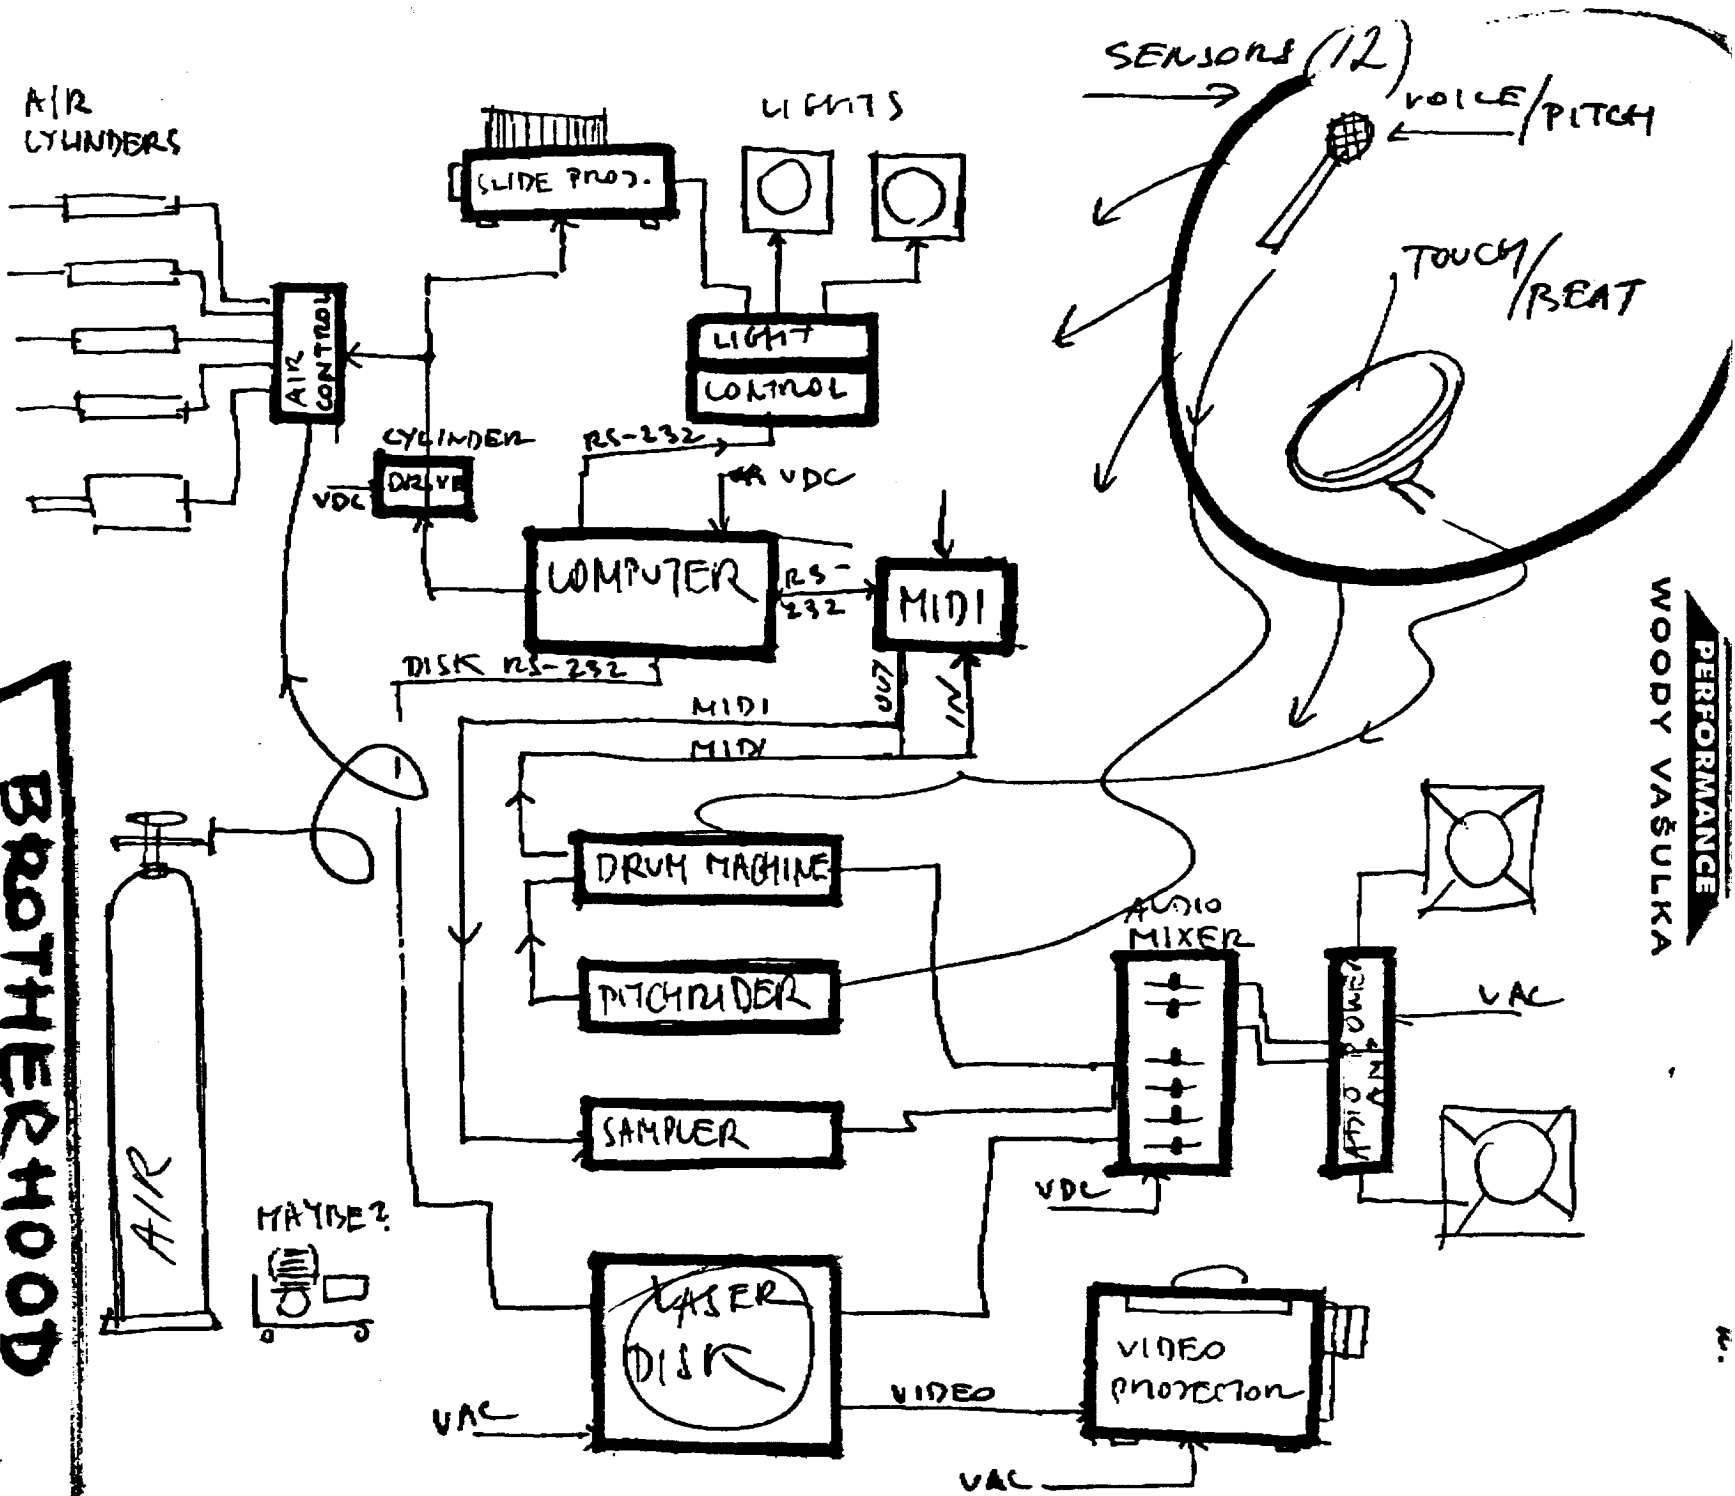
AIR CYLINDERS

SLIDE PROJ.

LIGHTS

SENSORS (12)

VOICE/PITCH

TOUCH/BEAT

AIR CONTROL

LIGHT CONTROL

CYLINDER DRIVE

VDC

RS-232

VDC

COMPUTER

RS-232

MIDI

DISK RS-232

OUT

IN

MIDI

MIDI

BROTHERHOOD

PERFORMANCE

WOODY VAŠULKA

DRUM MACHINE

PITCHRIDER

AUDIO MIXER

AUDIO POWER AMP

VAC

SAMPLER

VDC

AIR

MAYBE?

LASER DISK

VIDEO

VIDEO PROJECTION

VAC

VAC